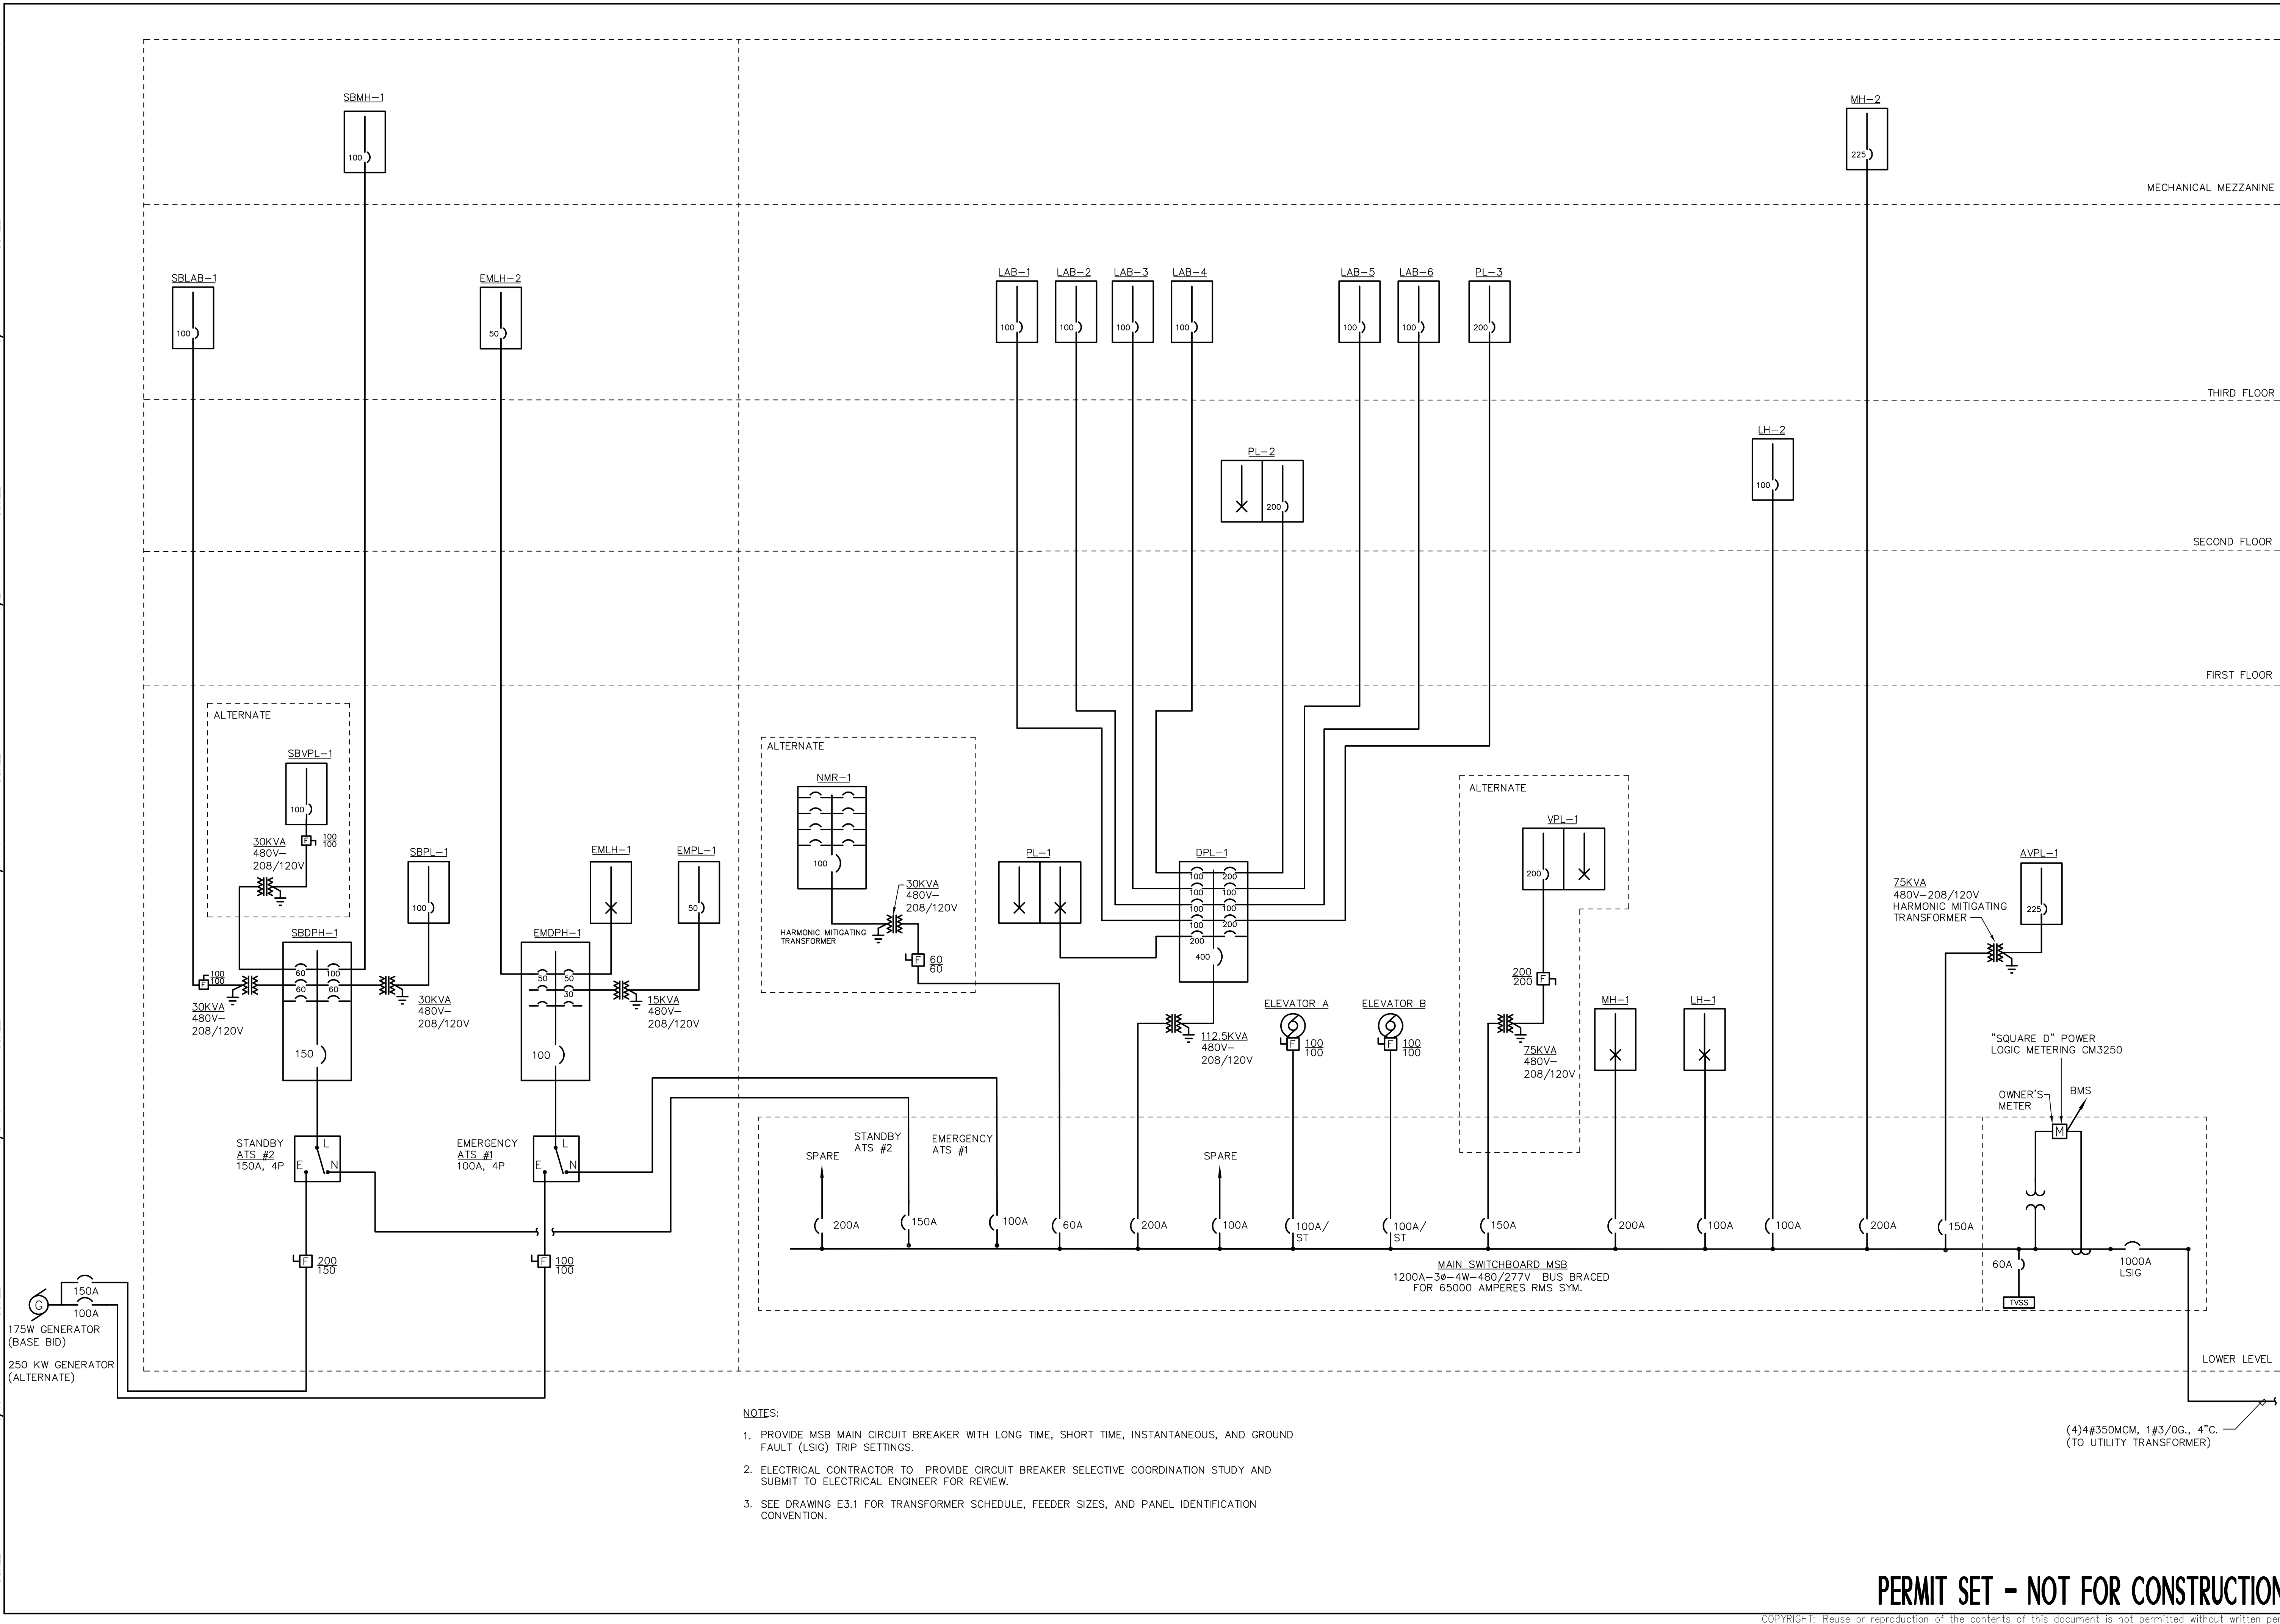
SBMH–1
100

MH–2
225

MECHANICAL MEZZANINE

SBLAB–1
100

EMLH–2
50

LAB–1
100
LAB–2
100
LAB–3
100
LAB–4
100
LAB–5
100
LAB–6
100
PL–3
200

THIRD FLOOR

PL–2
200

LH–2
100

SECOND FLOOR

FIRST FLOOR

ALTERNATE
SBVPL–1
100
$\frac{100}{100}$
30KVA
480V–
208/120V

SBPL–1
100

EMLH–1
EMPL–1
50

ALTERNATE
NMR–1
100
30KVA
480V–
208/120V
HARMONIC MITIGATING TRANSFORMER
$\frac{60}{60}$

PL–1

DPL–1
100 200
100 100
100 100
100 200
200
400

ALTERNATE
VPL–1
200
$\frac{200}{200}$

75KVA
480V–208/120V
HARMONIC MITIGATING TRANSFORMER

AVPL–1
225

SBDPH–1
60 100
60 60
150
$\frac{100}{100}$
30KVA
480V–
208/120V
30KVA
480V–
208/120V

EMDPH–1
50 50
30
100
15KVA
480V–
208/120V

112.5KVA
480V–
208/120V

ELEVATOR A
$\frac{100}{100}$
ELEVATOR B
$\frac{100}{100}$

75KVA
480V–
208/120V

MH–1
LH–1

"SQUARE D" POWER LOGIC METERING CM3250
OWNER'S METER
BMS
M

STANDBY
ATS #2
150A, 4P
L
E N

EMERGENCY
ATS #1
100A, 4P
L
E N

SPARE
STANDBY ATS #2
EMERGENCY ATS #1
SPARE

200A
150A
100A
60A
200A
100A
100A/ST
100A/ST
150A
200A
100A
100A
200A
150A

60A
TVSS
1000A LSIG

MAIN SWITCHBOARD MSB
1200A–3Ø–4W–480/277V BUS BRACED FOR 65000 AMPERES RMS SYM.

$\frac{200}{150}$
$\frac{100}{100}$

G
150A
100A
175W GENERATOR (BASE BID)
250 KW GENERATOR (ALTERNATE)

LOWER LEVEL

(4)4#350MCM, 1#3/0G., 4"C.
(TO UTILITY TRANSFORMER)

NOTES:
1. PROVIDE MSB MAIN CIRCUIT BREAKER WITH LONG TIME, SHORT TIME, INSTANTANEOUS, AND GROUND FAULT (LSIG) TRIP SETTINGS.
2. ELECTRICAL CONTRACTOR TO PROVIDE CIRCUIT BREAKER SELECTIVE COORDINATION STUDY AND SUBMIT TO ELECTRICAL ENGINEER FOR REVIEW.
3. SEE DRAWING E3.1 FOR TRANSFORMER SCHEDULE, FEEDER SIZES, AND PANEL IDENTIFICATION CONVENTION.

PERMIT SET - NOT FOR CONSTRUCTION

COPYRIGHT: Reuse or reproduction of the contents of this document is not permitted without written per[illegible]